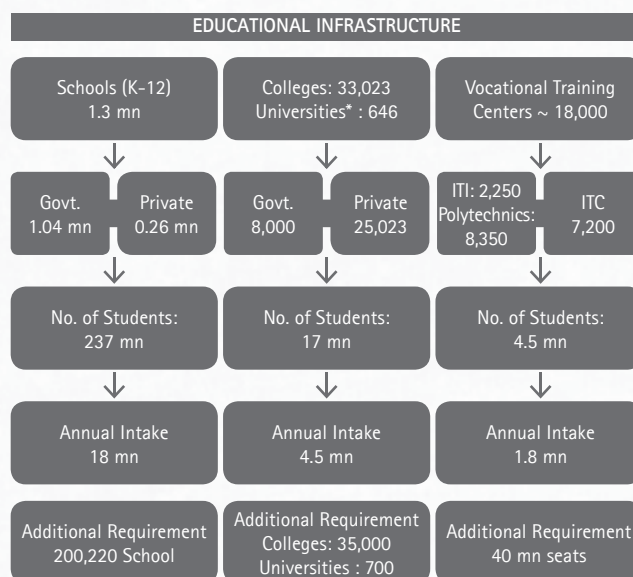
EDUCATIONAL INFRASTRUCTURE

Schools (K-12)
1.3 mn

Colleges: 33,023
Universities* : 646

Vocational Training Centers ~ 18,000

Govt.
1.04 mn

Private
0.26 mn

Govt.
8,000

Private
25,023

ITI: 2,250
Polytechnics: 8,350

ITC
7,200

No. of Students:
237 mn

No. of Students:
17 mn

No. of Students:
4.5 mn

Annual Intake
18 mn

Annual Intake
4.5 mn

Annual Intake
1.8 mn

Additional Requirement
200,220 School

Additional Requirement
Colleges: 35,000
Universities : 700

Additional Requirement
40 mn seats